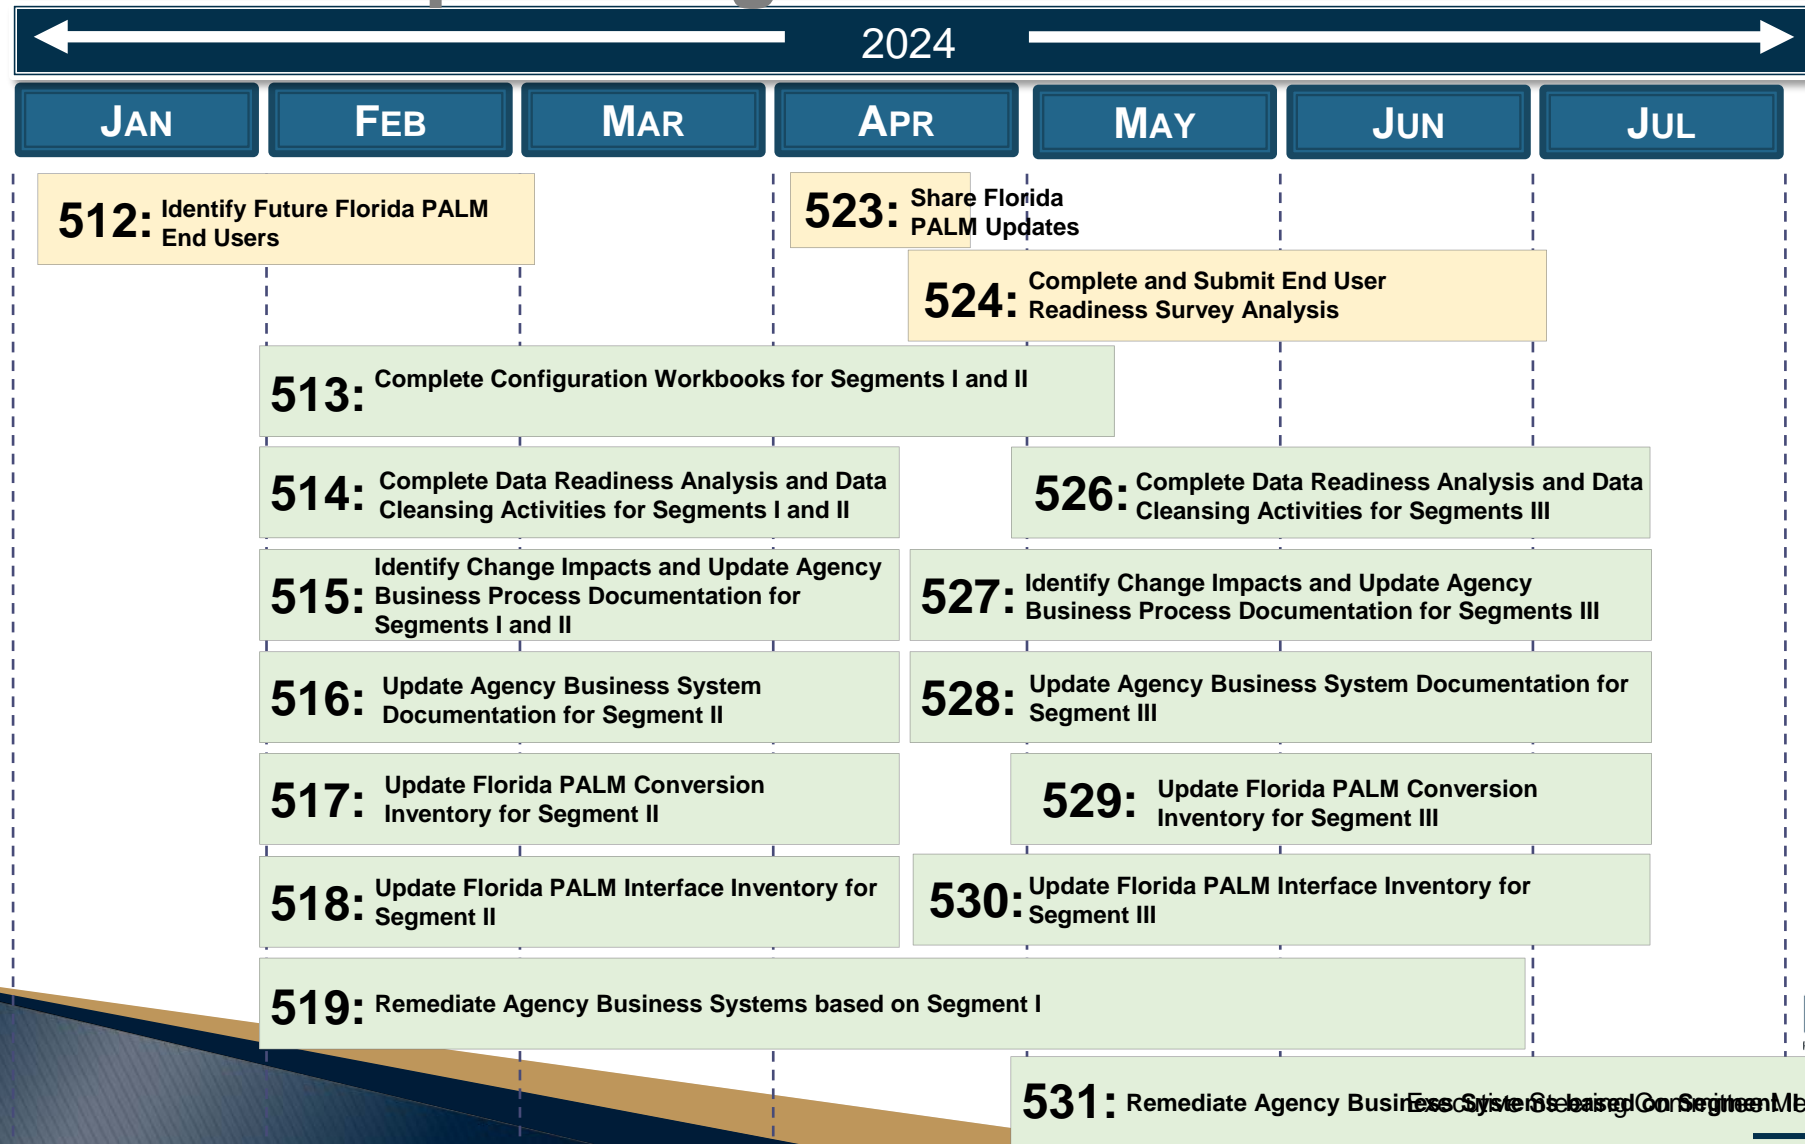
2024

JAN FEB MAR APR MAY JUN JUL

512: Identify Future Florida PALM End Users

523: Share Florida PALM Updates

524: Complete and Submit End User Readiness Survey Analysis

513: Complete Configuration Workbooks for Segments I and II

514: Complete Data Readiness Analysis and Data Cleansing Activities for Segments I and II

526: Complete Data Readiness Analysis and Data Cleansing Activities for Segments III

515: Identify Change Impacts and Update Agency Business Process Documentation for Segments I and II

527: Identify Change Impacts and Update Agency Business Process Documentation for Segments III

516: Update Agency Business System Documentation for Segment II

528: Update Agency Business System Documentation for Segment III

517: Update Florida PALM Conversion Inventory for Segment II

529: Update Florida PALM Conversion Inventory for Segment III

518: Update Florida PALM Interface Inventory for Segment II

530: Update Florida PALM Interface Inventory for Segment III

519: Remediate Agency Business Systems based on Segment I

531: Remediate Agency Business Systems based on Segment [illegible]